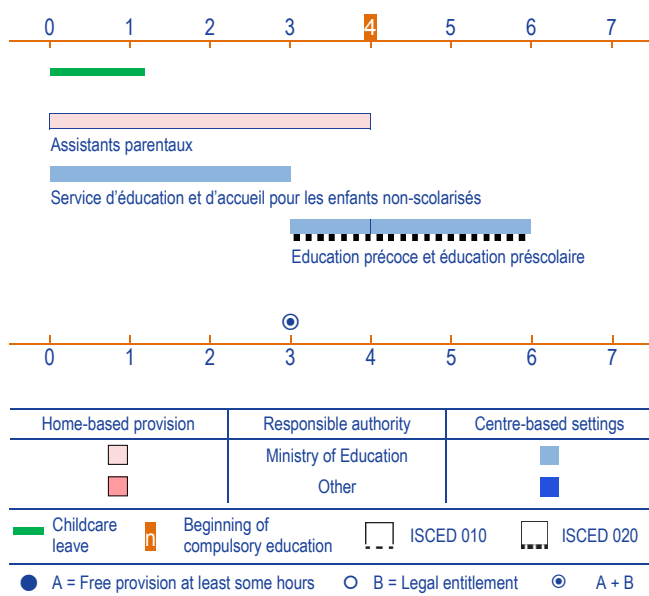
0 1 2 3 4 5 6 7

Assistants parentaux

Service d’éducation et d’accueil pour les enfants non-scolarisés

Education précoce et éducation préscolaire

0 1 2 3 4 5 6 7

| Home-based provision | Responsible authority | Centre-based settings |
|---|---|---|
| | Ministry of Education | |
| | Other | |

Childcare leave

n Beginning of compulsory education

ISCED 010

ISCED 020

A = Free provision at least some hours

B = Legal entitlement

A + B